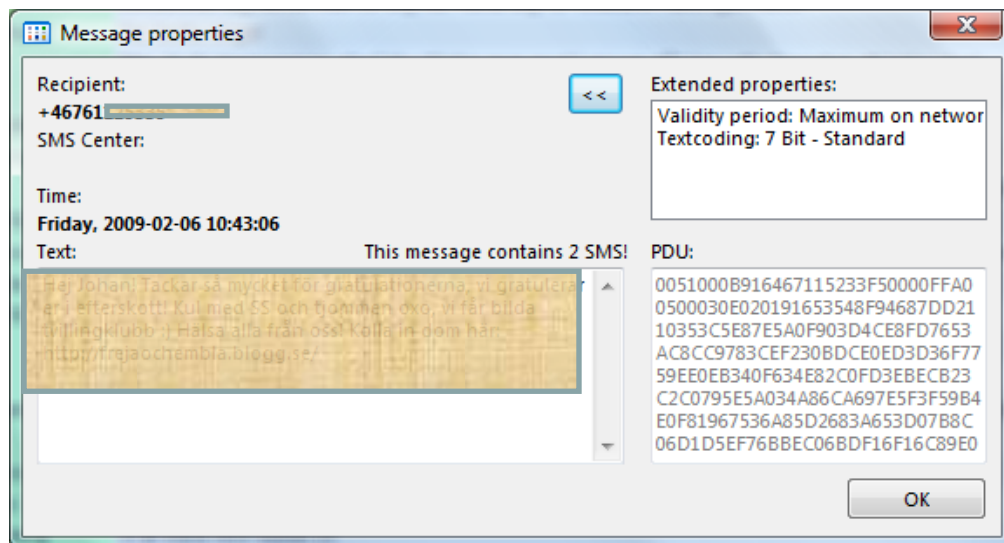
Message properties

Recipient:
+46761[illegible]
SMS Center:

Time:
Friday, 2009-02-06 10:43:06

Text:
This message contains 2 SMS!

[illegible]

<<

Extended properties:
Validity period: Maximum on networ
Textcoding: 7 Bit - Standard

PDU:
0051000B916467115233F50000FFA00500030E020191653548F94687DD2110353C5E87E5A0F903D4CE8FD7653AC8CC9783CEF230BDCE0ED3D36F7759EE0EB340F634E82C0FD3EBECB23C2C0795E5A034A86CA697E5F3F59B4E0F81967536A85D2683A653D07B8C06D1D5EF76BBEC06BDF16F16C89E0

OK